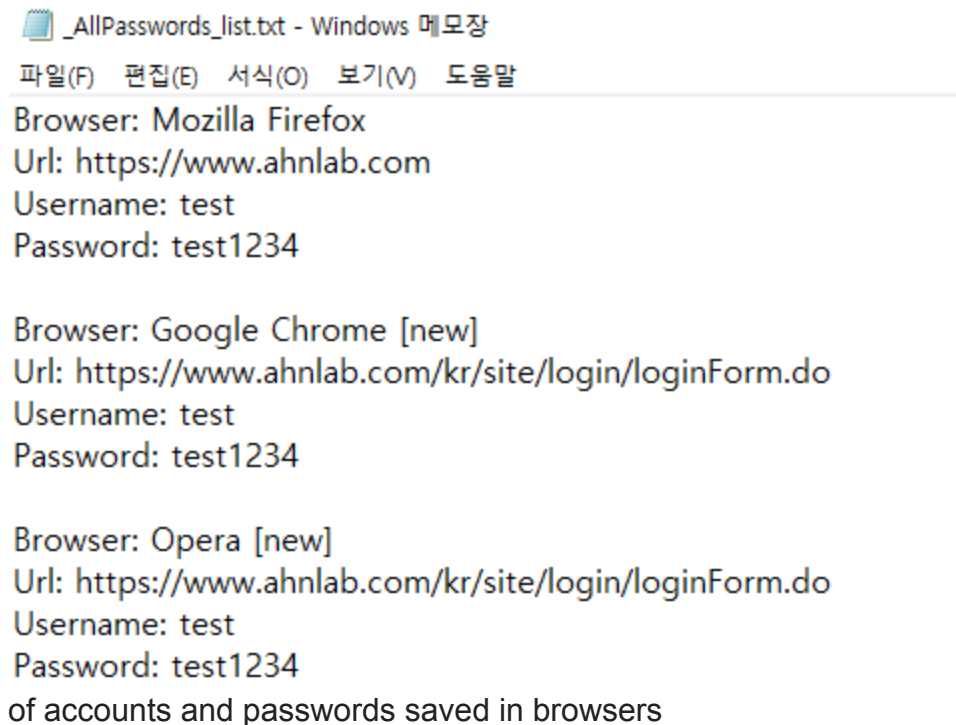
_AllPasswords_list.txt - Windows 메모장

파일(F) 편집(E) 서식(O) 보기(V) 도움말

Browser: Mozilla Firefox
Url: https://www.ahnlab.com
Username: test
Password: test1234

Browser: Google Chrome [new]
Url: https://www.ahnlab.com/kr/site/login/loginForm.do
Username: test
Password: test1234

Browser: Opera [new]
Url: https://www.ahnlab.com/kr/site/login/loginForm.do
Username: test
Password: test1234

of accounts and passwords saved in browsers